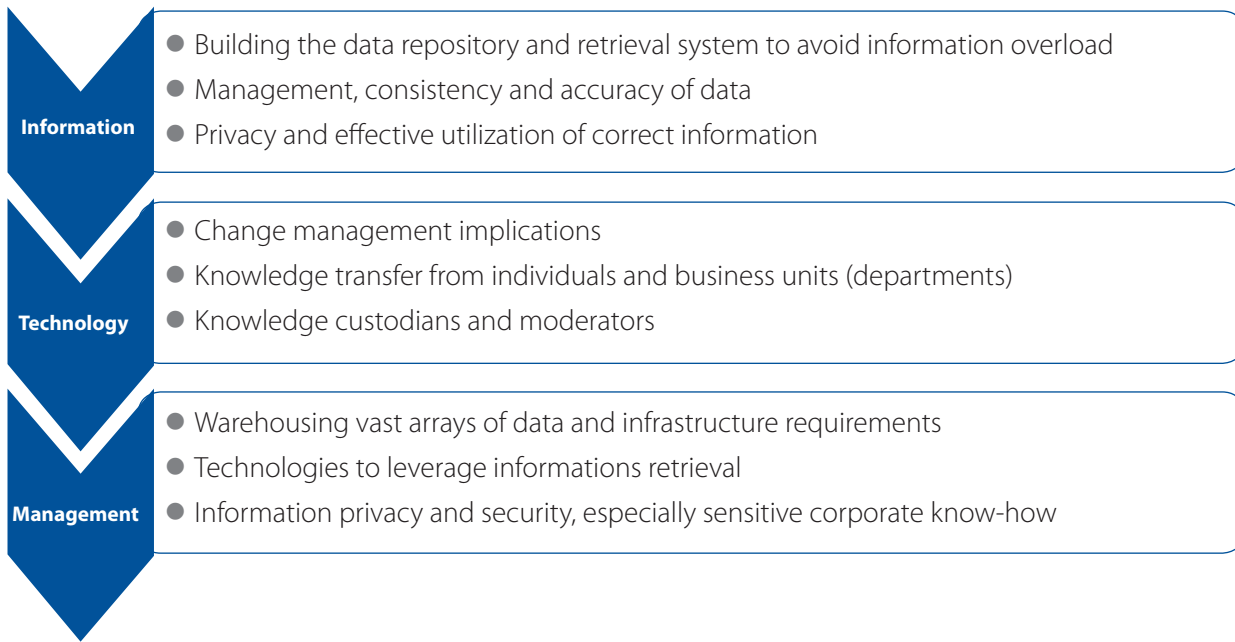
Information
- Building the data repository and retrieval system to avoid information overload
- Management, consistency and accuracy of data
- Privacy and effective utilization of correct information

Technology
- Change management implications
- Knowledge transfer from individuals and business units (departments)
- Knowledge custodians and moderators

Management
- Warehousing vast arrays of data and infrastructure requirements
- Technologies to leverage informations retrieval
- Information privacy and security, especially sensitive corporate know-how